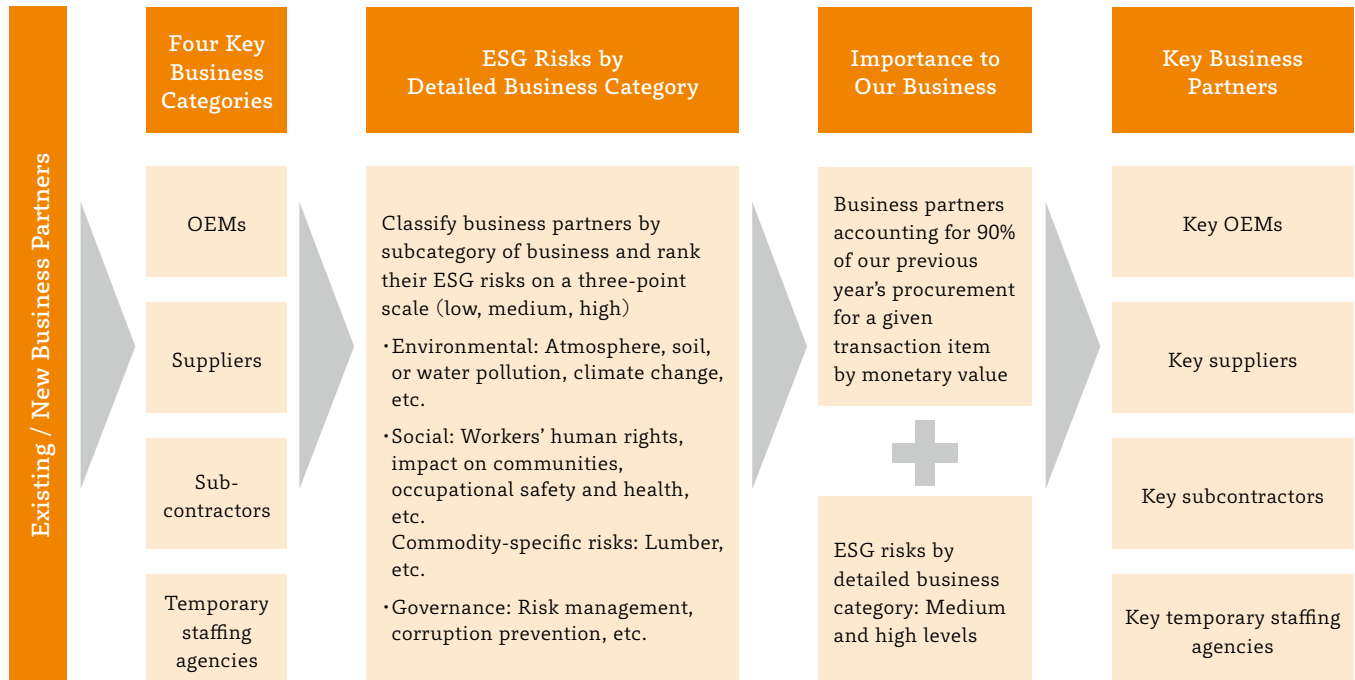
Existing / New Business Partners

Four Key Business Categories

OEMs

Suppliers

Sub-contractors

Temporary staffing agencies

ESG Risks by Detailed Business Category

Classify business partners by subcategory of business and rank their ESG risks on a three-point scale (low, medium, high)

・Environmental: Atmosphere, soil, or water pollution, climate change, etc.

・Social: Workers' human rights, impact on communities, occupational safety and health, etc.
Commodity-specific risks: Lumber, etc.

・Governance: Risk management, corruption prevention, etc.

Importance to Our Business

Business partners accounting for 90% of our previous year's procurement for a given transaction item by monetary value

ESG risks by detailed business category: Medium and high levels

Key Business Partners

Key OEMs

Key suppliers

Key subcontractors

Key temporary staffing agencies